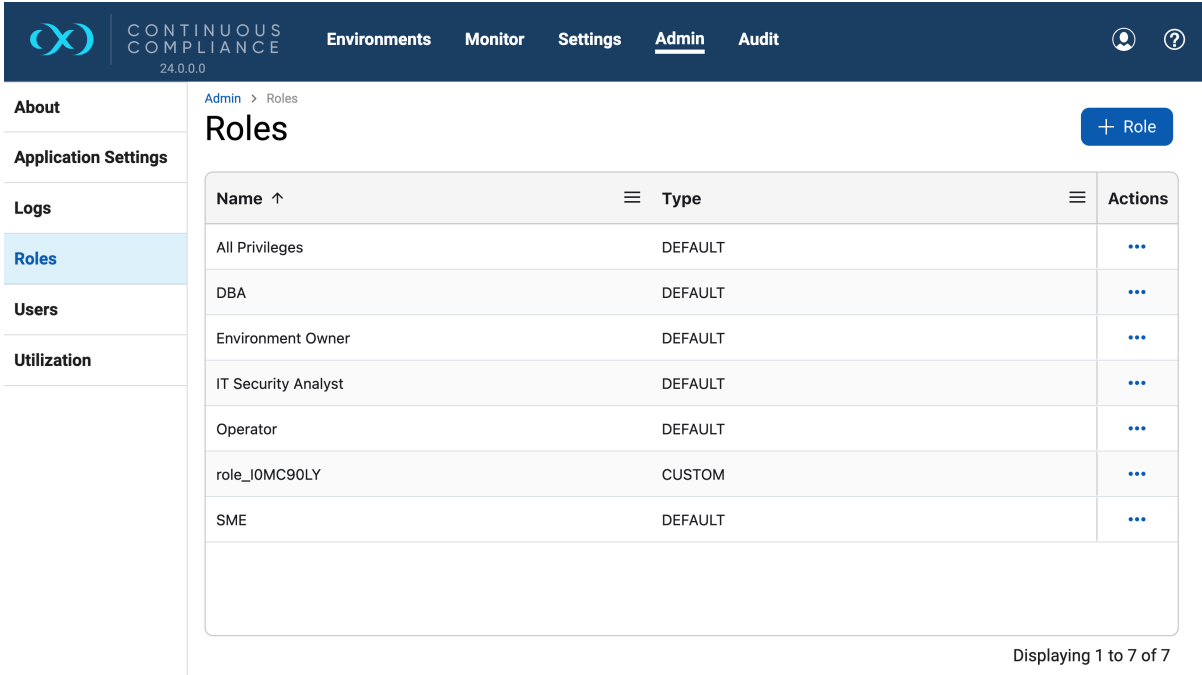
CONTINUOUS COMPLIANCE
24.0.0.0

Environments Monitor Settings Admin Audit

About
Application Settings
Logs
Roles
Users
Utilization

Admin > Roles

Roles

+ Role

| Name ↑ | Type | Actions |
|---|---|---|
| All Privileges | DEFAULT | ••• |
| DBA | DEFAULT | ••• |
| Environment Owner | DEFAULT | ••• |
| IT Security Analyst | DEFAULT | ••• |
| Operator | DEFAULT | ••• |
| role_I0MC90LY | CUSTOM | ••• |
| SME | DEFAULT | ••• |

Displaying 1 to 7 of 7